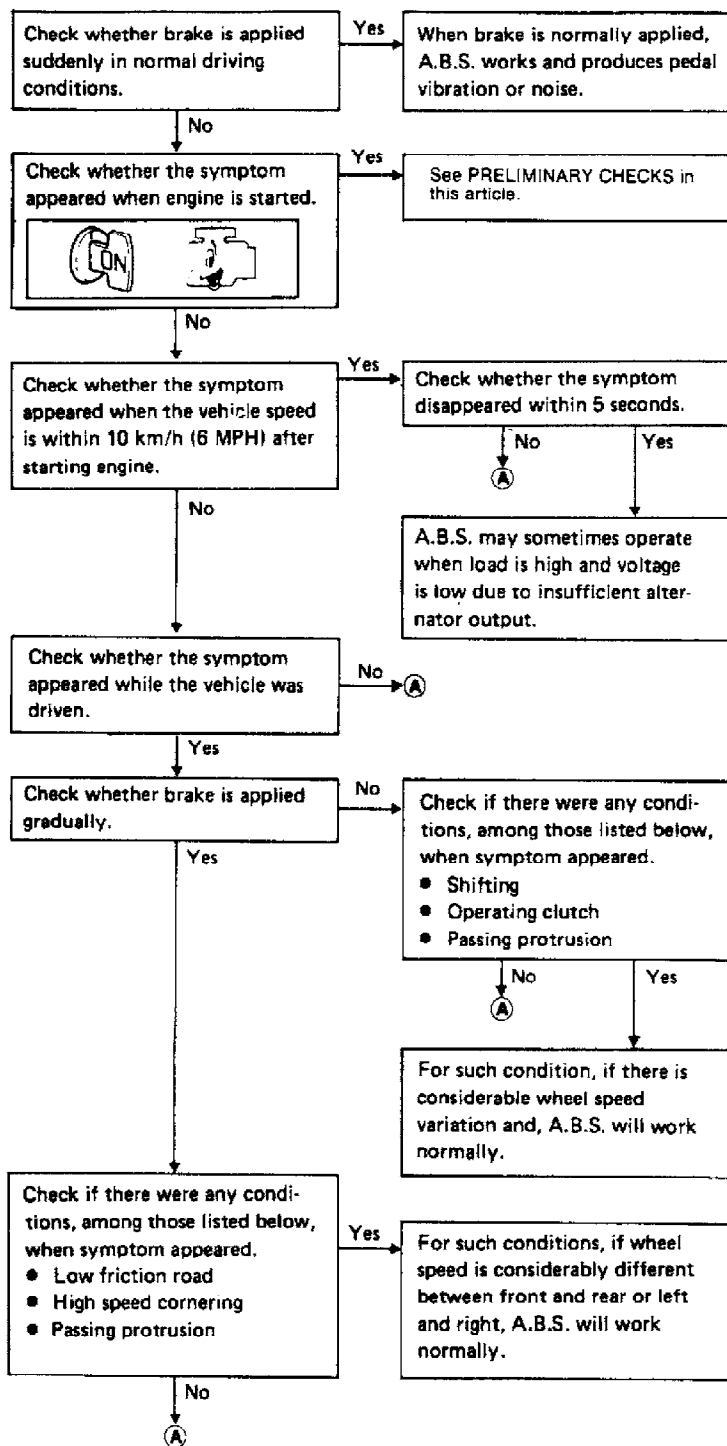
Check whether brake is applied suddenly in normal driving conditions.

Yes

When brake is normally applied, A.B.S. works and produces pedal vibration or noise.

No

Check whether the symptom appeared when engine is started.

ON

Yes

See PRELIMINARY CHECKS in this article.

No

Check whether the symptom appeared when the vehicle speed is within 10 km/h (6 MPH) after starting engine.

Yes

Check whether the symptom disappeared within 5 seconds.

No

A

Yes

A.B.S. may sometimes operate when load is high and voltage is low due to insufficient alternator output.

No

Check whether the symptom appeared while the vehicle was driven.

No

A

Yes

Check whether brake is applied gradually.

No

Check if there were any conditions, among those listed below, when symptom appeared.
● Shifting
● Operating clutch
● Passing protrusion

No

A

Yes

For such condition, if there is considerable wheel speed variation and, A.B.S. will work normally.

Yes

Check if there were any conditions, among those listed below, when symptom appeared.
● Low friction road
● High speed cornering
● Passing protrusion

Yes

For such conditions, if wheel speed is considerably different between front and rear or left and right, A.B.S. will work normally.

No

A